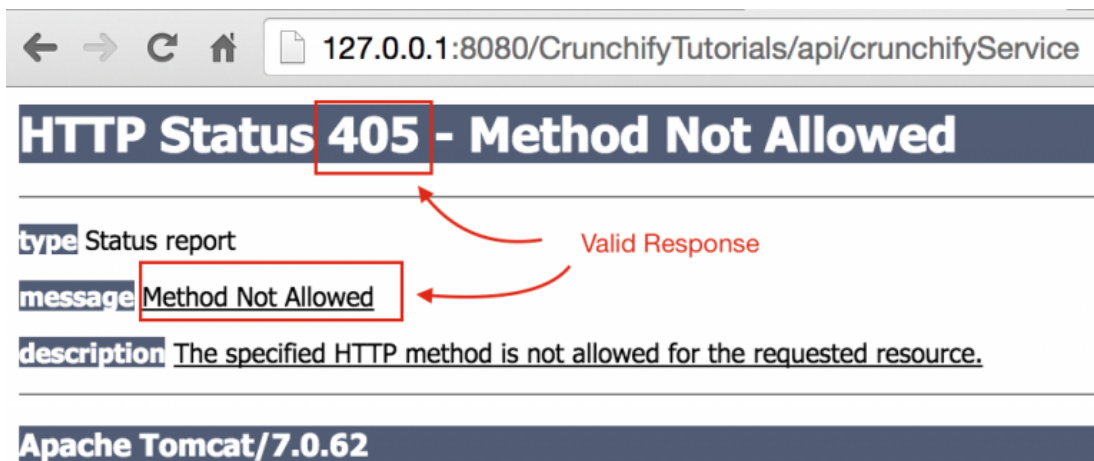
127.0.0.1:8080/CrunchifyTutorials/api/crunchifyService

HTTP Status 405 - Method Not Allowed

type Status report

Valid Response

message Method Not Allowed

description The specified HTTP method is not allowed for the requested resource.

Apache Tomcat/7.0.62